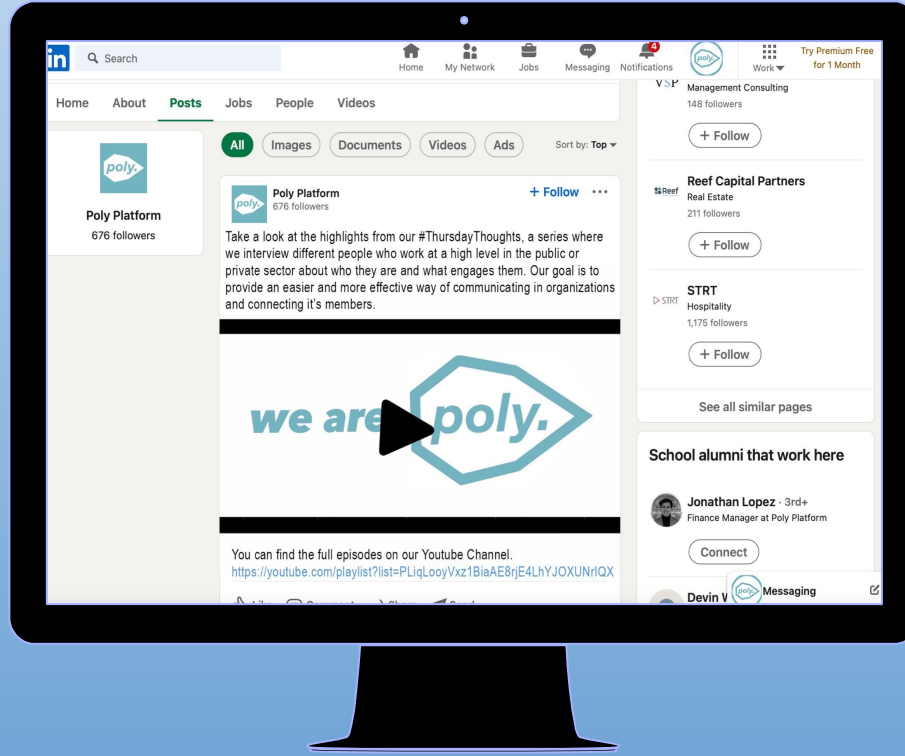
in Search

Home My Network Jobs Messaging 4 Notifications poly. Work Try Premium Free for 1 Month

Home About Posts Jobs People Videos

poly.
Poly Platform
676 followers

All Images Documents Videos Ads Sort by: Top

poly. Poly Platform
676 followers
+ Follow •••

Take a look at the highlights from our #ThursdayThoughts, a series where we interview different people who work at a high level in the public or private sector about who they are and what engages them. Our goal is to provide an easier and more effective way of communicating in organizations and connecting it's members.

we are poly.

You can find the full episodes on our Youtube Channel.
https://youtube.com/playlist?list=PLiqLooyVxz1BiaAE8rjE4LhYJOXUNrIQX

VSP Management Consulting
148 followers
+ Follow

Reef Reef Capital Partners
Real Estate
211 followers
+ Follow

STRT STRT
Hospitality
1,175 followers
+ Follow

See all similar pages

School alumni that work here

Jonathan Lopez · 3rd+
Finance Manager at Poly Platform
Connect

Devin W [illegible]
poly. Messaging